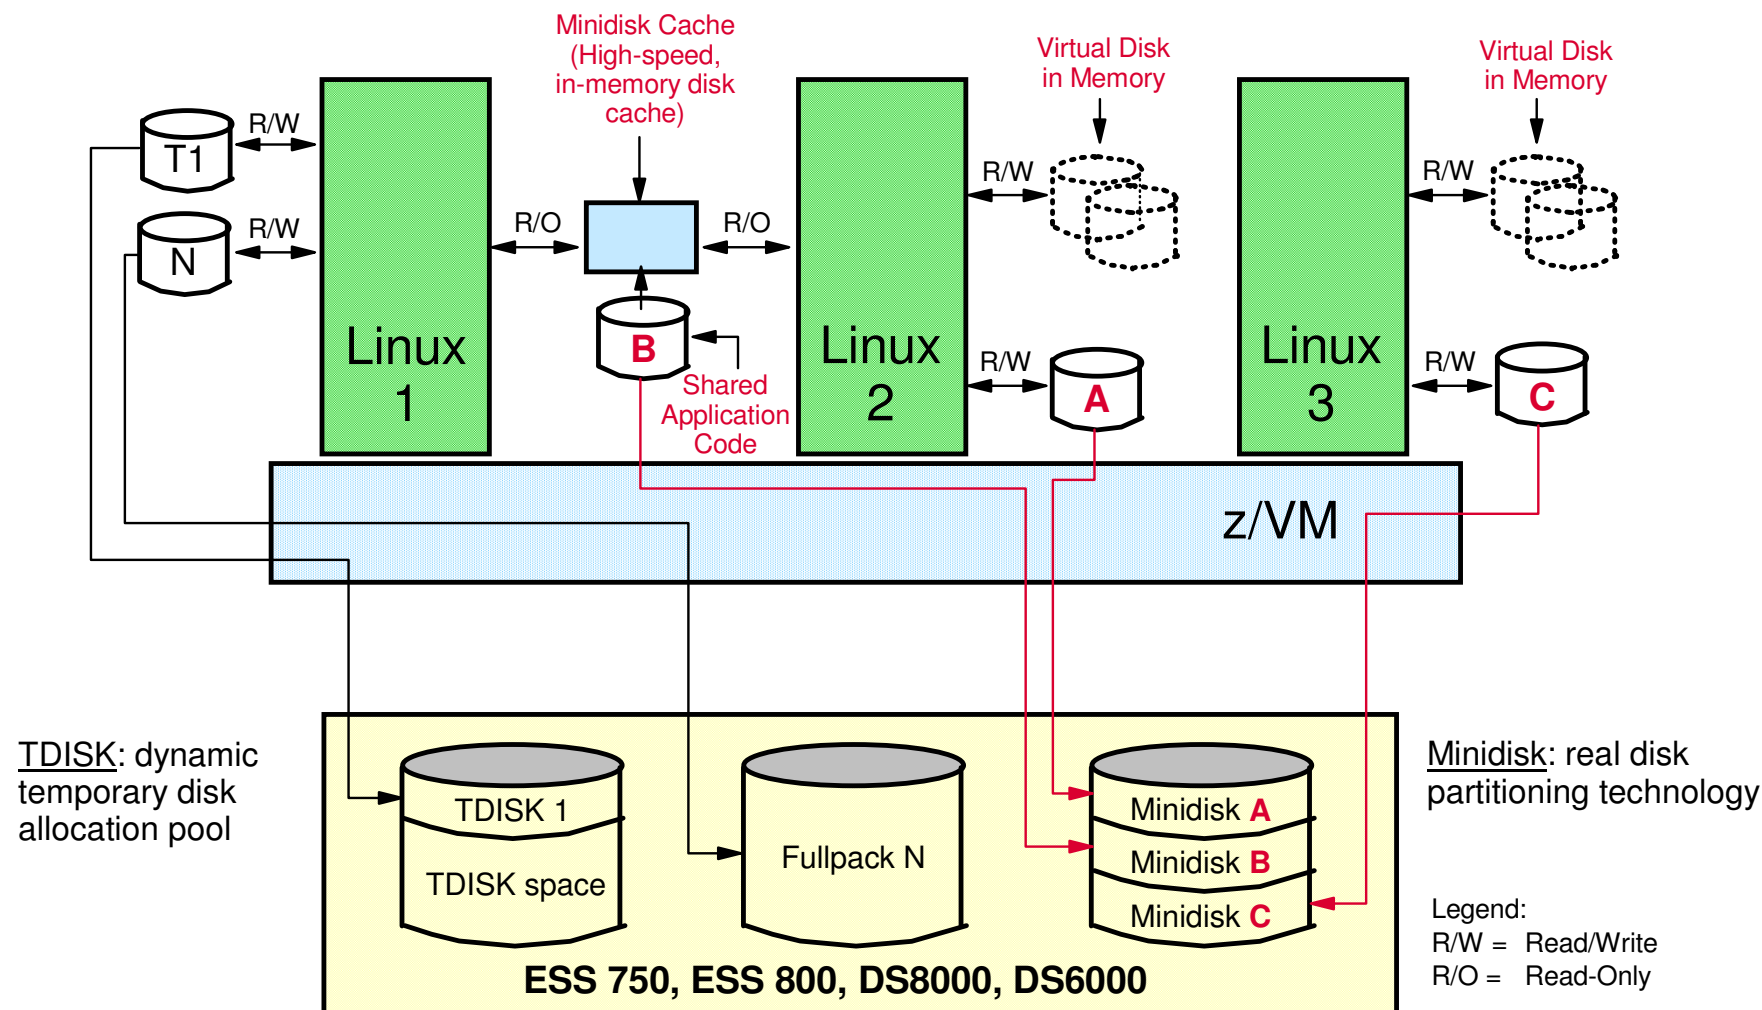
Minidisk Cache (High-speed, in-memory disk cache)

Virtual Disk in Memory

Virtual Disk in Memory

R/W

T1

R/W

N

R/O

R/O

R/W

R/W

Linux 1

B

Shared Application Code

Linux 2

R/W

A

Linux 3

R/W

C

z/VM

TDISK: dynamic temporary disk allocation pool

TDISK 1

TDISK space

Fullpack N

Minidisk A

Minidisk B

Minidisk C

Minidisk: real disk partitioning technology

ESS 750, ESS 800, DS8000, DS6000

Legend:
R/W = Read/Write
R/O = Read-Only